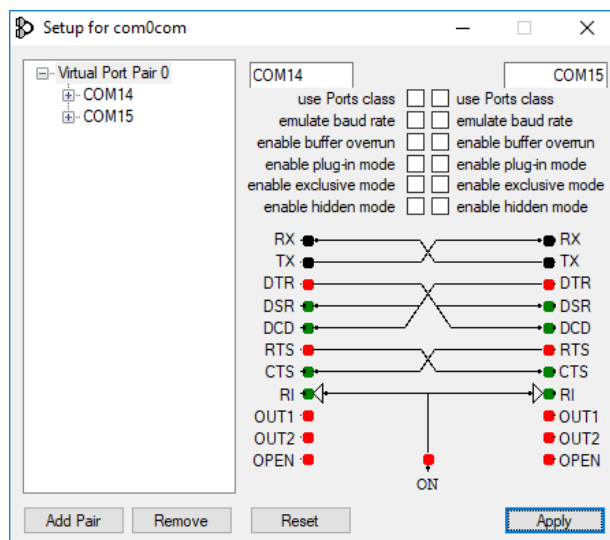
Setup for com0com

Virtual Port Pair 0
COM14
COM15

COM14
COM15

use Ports class
emulate baud rate
enable buffer overrun
enable plug-in mode
enable exclusive mode
enable hidden mode

use Ports class
emulate baud rate
enable buffer overrun
enable plug-in mode
enable exclusive mode
enable hidden mode

RX
TX
DTR
DSR
DCD
RTS
CTS
RI
OUT1
OUT2
OPEN

RX
TX
DTR
DSR
DCD
RTS
CTS
RI
OUT1
OUT2
OPEN

ON

Add Pair
Remove
Reset
Apply